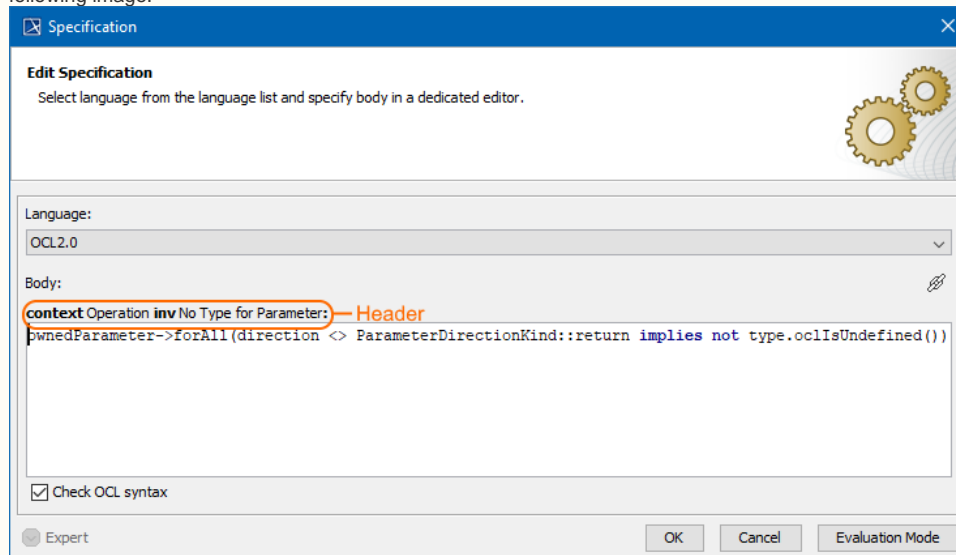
following image.

Specification

Edit Specification
Select language from the language list and specify body in a dedicated editor.

Language:
OCL2.0

Body:

context Operation inv No Type for Parameter: Header
ownedParameter->forAll(direction <> ParameterDirectionKind::return implies not type.oclIsUndefined())

Check OCL syntax

Expert

OK Cancel Evaluation Mode